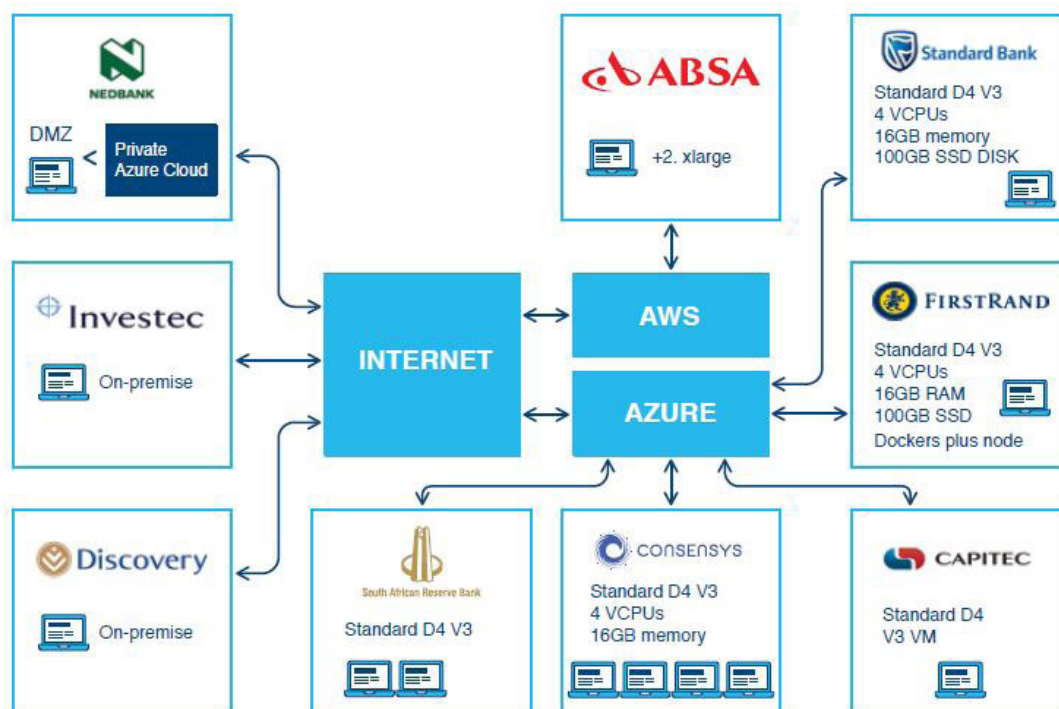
NEDBANK

DMZ <

Private Azure Cloud

ABSA

+2. xlarge

Standard Bank

Standard D4 V3
4 VCPUs
16GB memory
100GB SSD DISK

Investec

On-premise

INTERNET

AWS

AZURE

FIRSTRAND

Standard D4 V3
4 VCPUs
16GB RAM
100GB SSD
Dockers plus node

Discovery

On-premise

South African Reserve Bank

Standard D4 V3

CONSENSYS

Standard D4 V3
4 VCPUs
16GB memory

CAPITEC

Standard D4
V3 VM